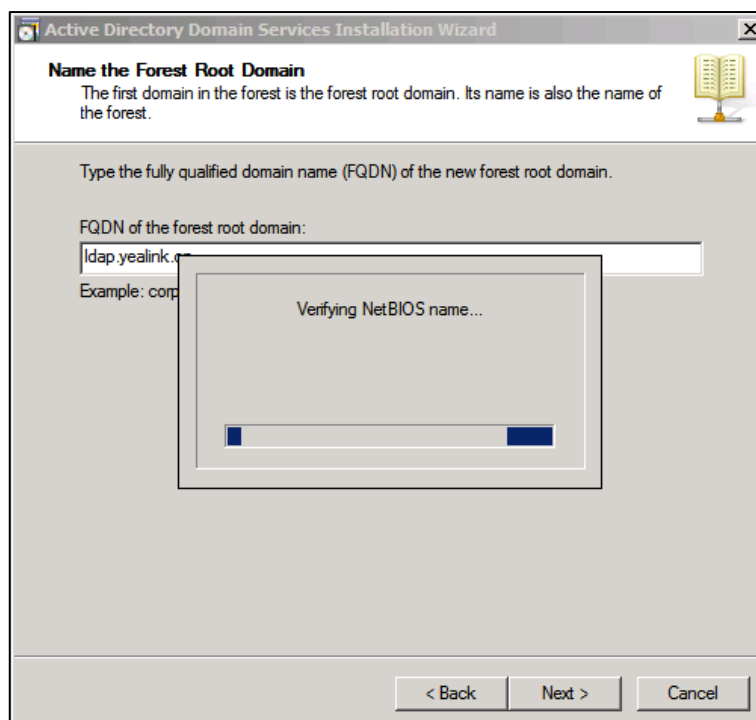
Active Directory Domain Services Installation Wizard

Name the Forest Root Domain
The first domain in the forest is the forest root domain. Its name is also the name of the forest.

Type the fully qualified domain name (FQDN) of the new forest root domain.

FQDN of the forest root domain:
ldap.yealink.c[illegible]

Example: corp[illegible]

Verifying NetBIOS name...

< Back
Next >
Cancel